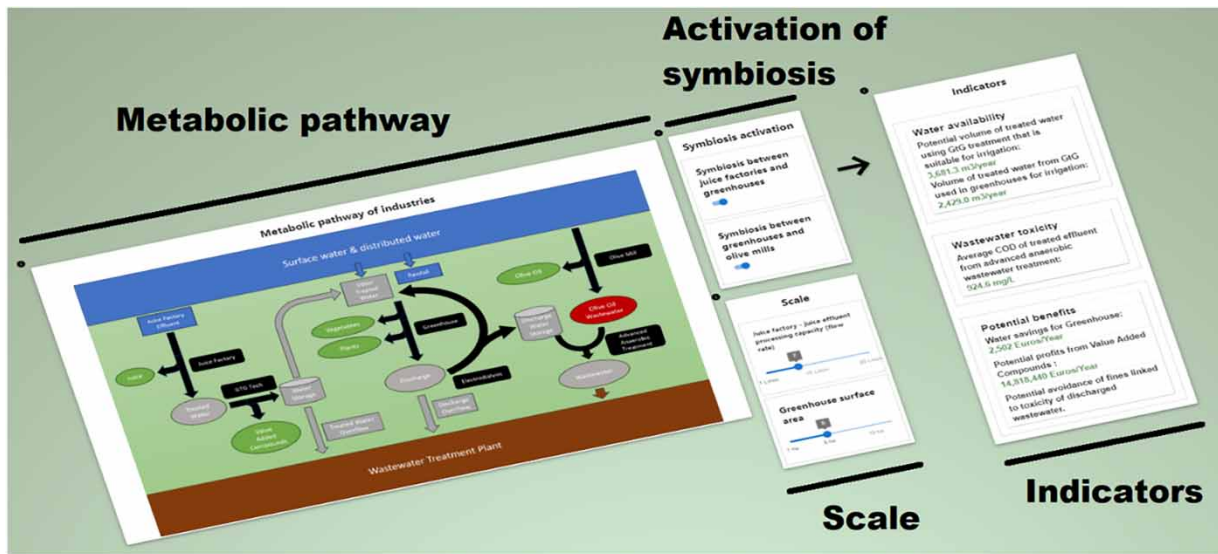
Activation of symbiosis

Metabolic pathway

Metabolic pathway of industries

Surface water & distributed water

Rainfall

Olive Mill

Olive Oil

Juice Factory Effluent

Juice Factory

Juice

GTG Tech

Treated Water

Water Storage

Value Added Compounds

Treated Water Overflow

Water Treated Water

Vegetables

Plants

Greenhouse

Discharge

Electrodialisis

Discharge Overflow

Discharge Water Storage

Olive Oil Wastewater

Advanced Anaerobic Treatment

Wastewater

Wastewater Treatment Plant

Symbiosis activation

Symbiosis between juice factories and greenhouses

Symbiosis between greenhouses and olive mills

Scale

Juice factory - juice effluent processing capacity (flow rate)

Greenhouse surface area

Indicators

Water availability
Potential volume of treated water using GtG treatment that is suitable for irrigation:
3,681.3 m³/year
Volume of treated water from GtG used in greenhouses for irrigation:
2,429.0 m³/year

Wastewater toxicity
Average COD of treated effluent from advanced anaerobic wastewater treatment:
924.6 mg/L

Potential benefits
Water savings for Greenhouse:
2,502 Euros/Year
Potential profits from Value Added Compounds :
14,818,440 Euros/Year
Potential avoidance of fines linked to toxicity of discharged wastewater.

Scale

Indicators